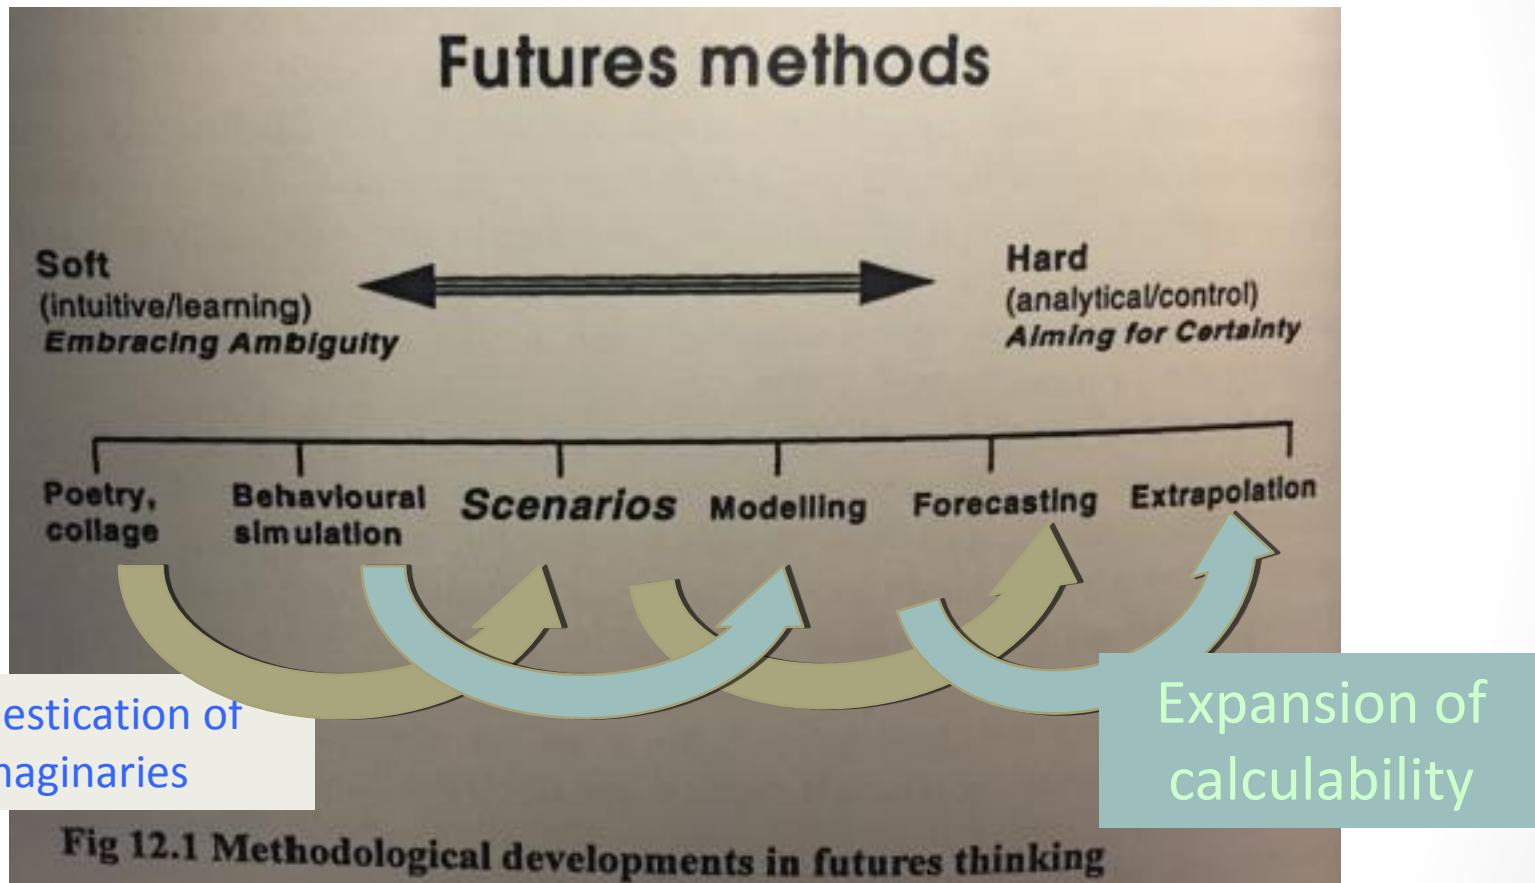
Futures methods

Soft
(intuitive/learning)
Embracing Ambiguity

Hard
(analytical/control)
Aiming for Certainty

Poetry, collage

Behavioural simulation

Scenarios

Modelling

Forecasting

Extrapolation

estication of
naginaries

Expansion of calculability

Fig 12.1 Methodological developments in futures thinking